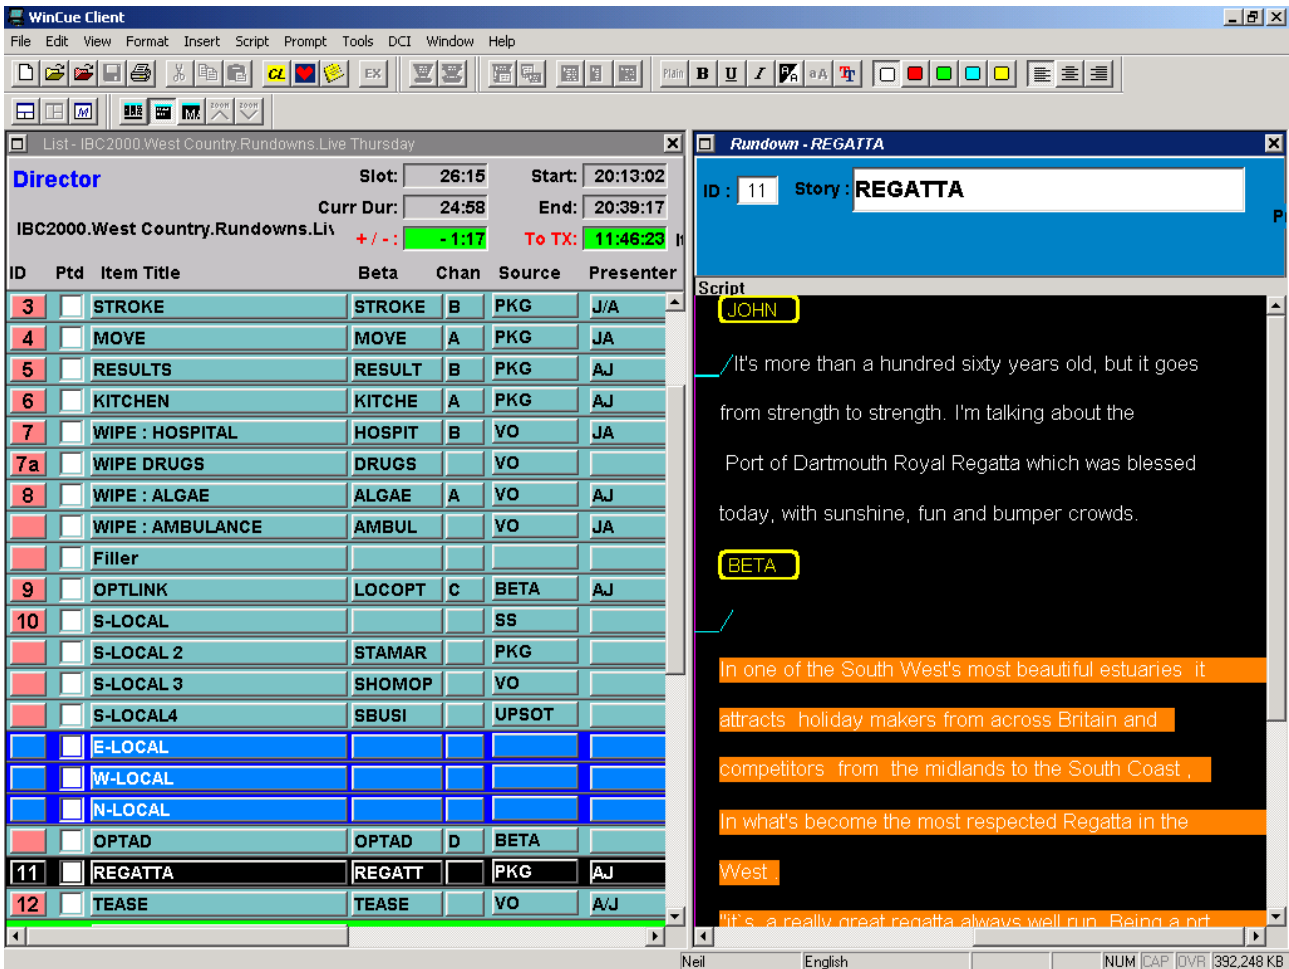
WinCue Client

File Edit View Format Insert Script Prompt Tools DCI Window Help

EX Plain B U I aA

List - IBC2000.West Country.Rundowns.Live Thursday

Director
Slot: 26:15 Start: 20:13:02
Curr Dur: 24:58 End: 20:39:17
IBC2000.West Country.Rundowns.Li\ +/-: -1:17 To TX: 11:46:23

| ID | Ptd | Item Title | Beta | Chan | Source | Presenter |
|---|---|---|---|---|---|---|
| 3 | | STROKE | STROKE | B | PKG | J/A |
| 4 | | MOVE | MOVE | A | PKG | JA |
| 5 | | RESULTS | RESULT | B | PKG | AJ |
| 6 | | KITCHEN | KITCHE | A | PKG | AJ |
| 7 | | WIPE : HOSPITAL | HOSPIT | B | VO | JA |
| 7a | | WIPE DRUGS | DRUGS | | VO | |
| 8 | | WIPE : ALGAE | ALGAE | A | VO | AJ |
| | | WIPE : AMBULANCE | AMBUL | | VO | JA |
| | | Filler | | | | |
| 9 | | OPTLINK | LOCOPT | C | BETA | AJ |
| 10 | | S-LOCAL | | | SS | |
| | | S-LOCAL 2 | STAMAR | | PKG | |
| | | S-LOCAL 3 | SHOMOP | | VO | |
| | | S-LOCAL4 | SBUSI | | UPSOT | |
| | | E-LOCAL | | | | |
| | | W-LOCAL | | | | |
| | | N-LOCAL | | | | |
| | | OPTAD | OPTAD | D | BETA | |
| 11 | | REGATTA | REGATT | | PKG | AJ |
| 12 | | TEASE | TEASE | | VO | A/J |

Rundown - REGATTA

ID : 11 Story : REGATTA

Script

JOHN

It's more than a hundred sixty years old, but it goes from strength to strength. I'm talking about the Port of Dartmouth Royal Regatta which was blessed today, with sunshine, fun and bumper crowds.

BETA

In one of the South West's most beautiful estuaries it attracts holiday makers from across Britain and competitors from the midlands to the South Coast , In what's become the most respected Regatta in the West .

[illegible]

Neil English NUM CAP OVR 392,248 KB